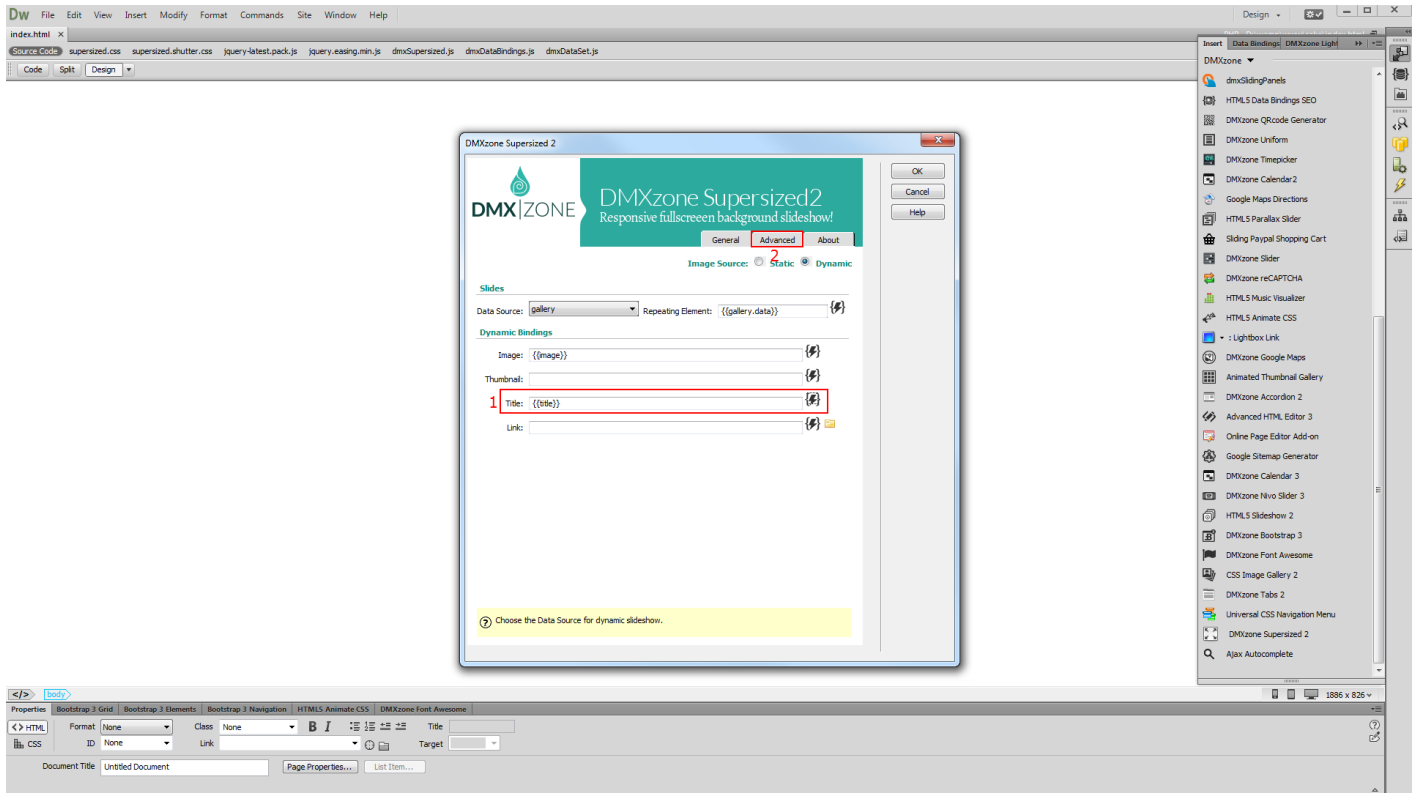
Dw File Edit View Insert Modify Format Commands Site Window Help

Design

index.html ×

Source Code supersized.css supersized.shutter.css jquery-latest.pack.js jquery.easing.min.js dmxSupersized.js dmxDataBindings.js dmxDataSet.js

Code Split Design

DMXzone Supersized 2

DMX|ZONE

DMXzone Supersized2
Responsive fullscreeen background slideshow!

General Advanced About

2

Image Source: Static Dynamic

Slides

Data Source: gallery Repeating Element: {{gallery.data}}

Dynamic Bindings

Image: {{image}}

Thumbnail:

1 Title: {{title}}

Link:

Choose the Data Source for dynamic slideshow.

OK
Cancel
Help

Insert Data Bindings DMXzone Ligh

DMXzone

dmxSlidingPanels
HTML5 Data Bindings SEO
DMXzone QRcode Generator
DMXzone Uniform
DMXzone Timepicker
DMXzone Calendar2
Google Maps Directions
HTML5 Parallax Slider
Sliding Paypal Shopping Cart
DMXzone Slider
DMXzone reCAPTCHA
HTML5 Music Visualizer
HTML5 Animate CSS
: Lightbox Link
DMXzone Google Maps
Animated Thumbnail Gallery
DMXzone Accordion 2
Advanced HTML Editor 3
Online Page Editor Add-on
Google Sitemap Generator
DMXzone Calendar 3
DMXzone Nivo Slider 3
HTML5 Slideshow 2
DMXzone Bootstrap 3
DMXzone Font Awesome
CSS Image Gallery 2
DMXzone Tabs 2
Universal CSS Navigation Menu
DMXzone Supersized 2
Ajax Autocomplete

</> body

1886 x 826

Properties Bootstrap 3 Grid Bootstrap 3 Elements Bootstrap 3 Navigation HTML5 Animate CSS DMXzone Font Awesome

<> HTML Format None Class None B I Title
CSS ID None Link Target

Document Title Untitled Document Page Properties... List Item...